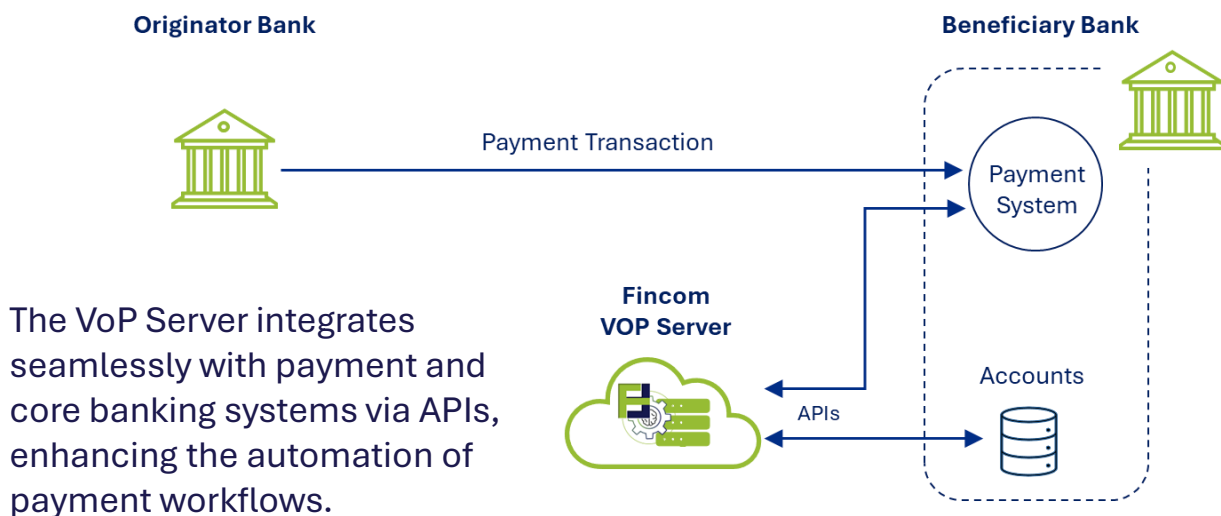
Originator Bank

Beneficiary Bank

Payment Transaction

Payment System

Fincom
VOP Server

The VoP Server integrates seamlessly with payment and core banking systems via APIs, enhancing the automation of payment workflows.

Accounts

APIs